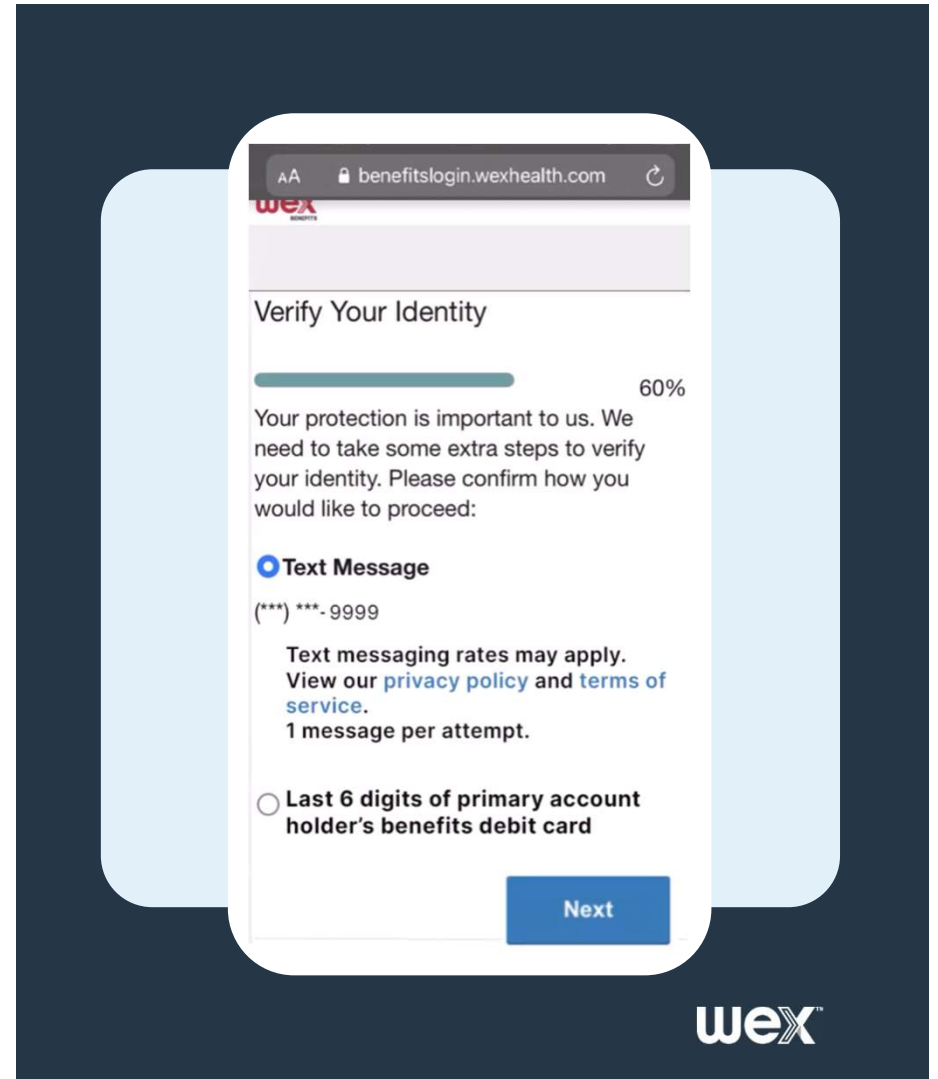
AA benefitslogin.wexhealth.com

wex BENEFITS

Verify Your Identity

60%

Your protection is important to us. We need to take some extra steps to verify your identity. Please confirm how you would like to proceed:

Text Message

(***) ***-9999

Text messaging rates may apply. View our privacy policy and terms of service.
1 message per attempt.

Last 6 digits of primary account holder's benefits debit card

Next

wex